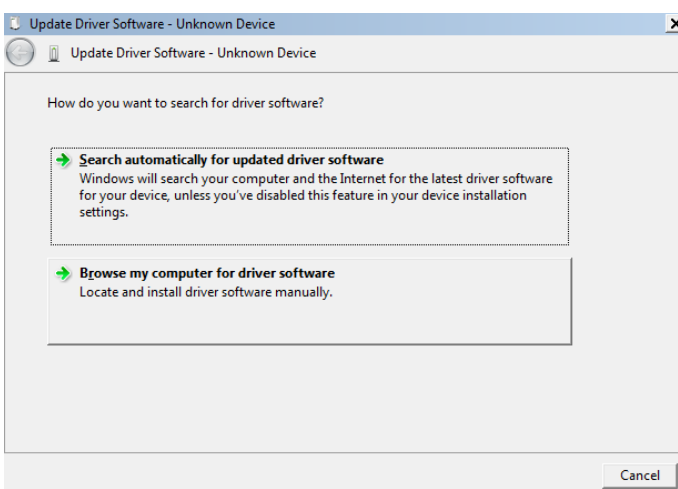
Update Driver Software - Unknown Device

Update Driver Software - Unknown Device

How do you want to search for driver software?

Search automatically for updated driver software
Windows will search your computer and the Internet for the latest driver software for your device, unless you've disabled this feature in your device installation settings.

Browse my computer for driver software
Locate and install driver software manually.

Cancel